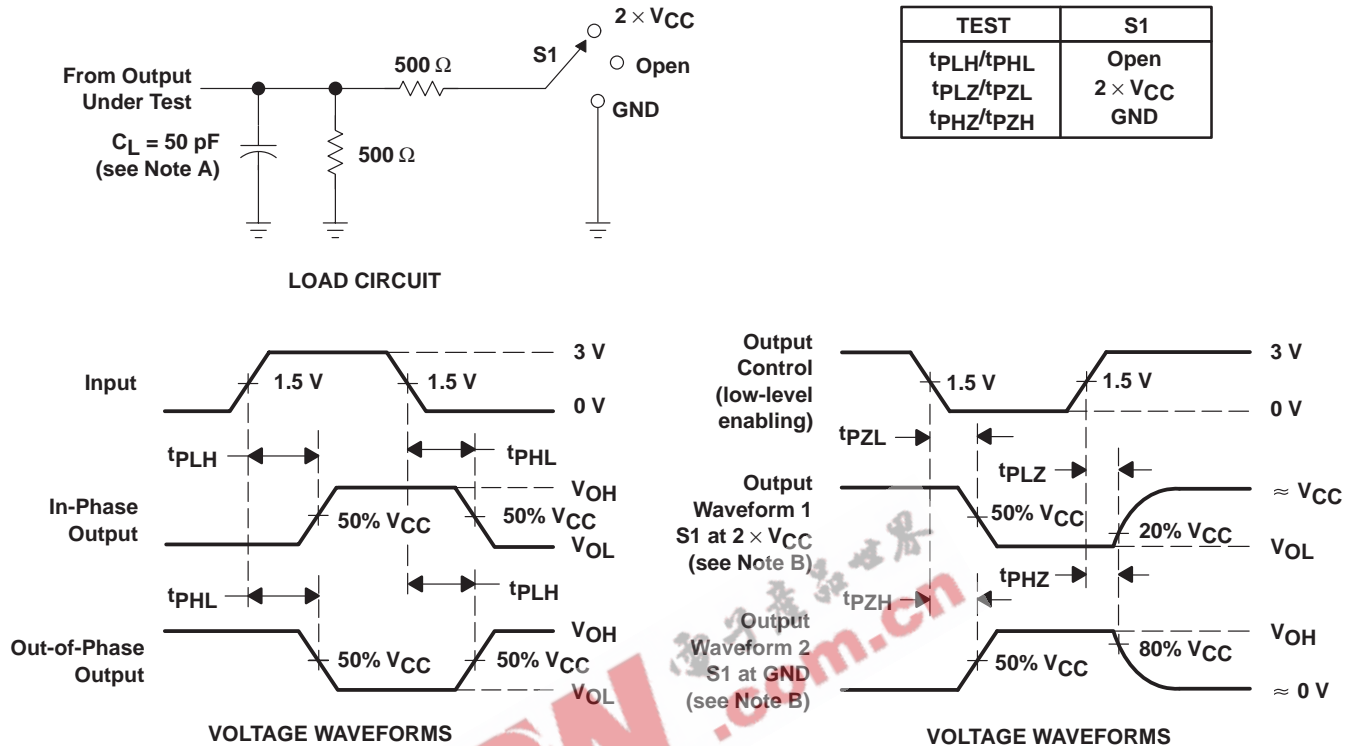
From Output Under Test

$C_L$ = 50 pF (see Note A)

500 Ω

500 Ω

S1

2 × $V_{CC}$

Open

GND

| TEST | S1 |
|---|---|
| $t_{PLH}/t_{PHL}$ | Open |
| $t_{PLZ}/t_{PZL}$ | 2 × $V_{CC}$ |
| $t_{PHZ}/t_{PZH}$ | GND |

LOAD CIRCUIT

Input

1.5 V

1.5 V

3 V

0 V

$t_{PLH}$

$t_{PHL}$

In-Phase Output

50% $V_{CC}$

50% $V_{CC}$

$V_{OH}$

$V_{OL}$

$t_{PHL}$

$t_{PLH}$

Out-of-Phase Output

50% $V_{CC}$

50% $V_{CC}$

$V_{OH}$

$V_{OL}$

VOLTAGE WAVEFORMS

Output Control (low-level enabling)

1.5 V

1.5 V

3 V

0 V

$t_{PZL}$

$t_{PLZ}$

Output Waveform 1 S1 at 2 × $V_{CC}$ (see Note B)

50% $V_{CC}$

20% $V_{CC}$

≈ $V_{CC}$

$V_{OL}$

$t_{PZH}$

$t_{PHZ}$

Output Waveform 2 S1 at GND (see Note B)

50% $V_{CC}$

80% $V_{CC}$

$V_{OH}$

≈ 0 V

VOLTAGE WAVEFORMS

.com.cn